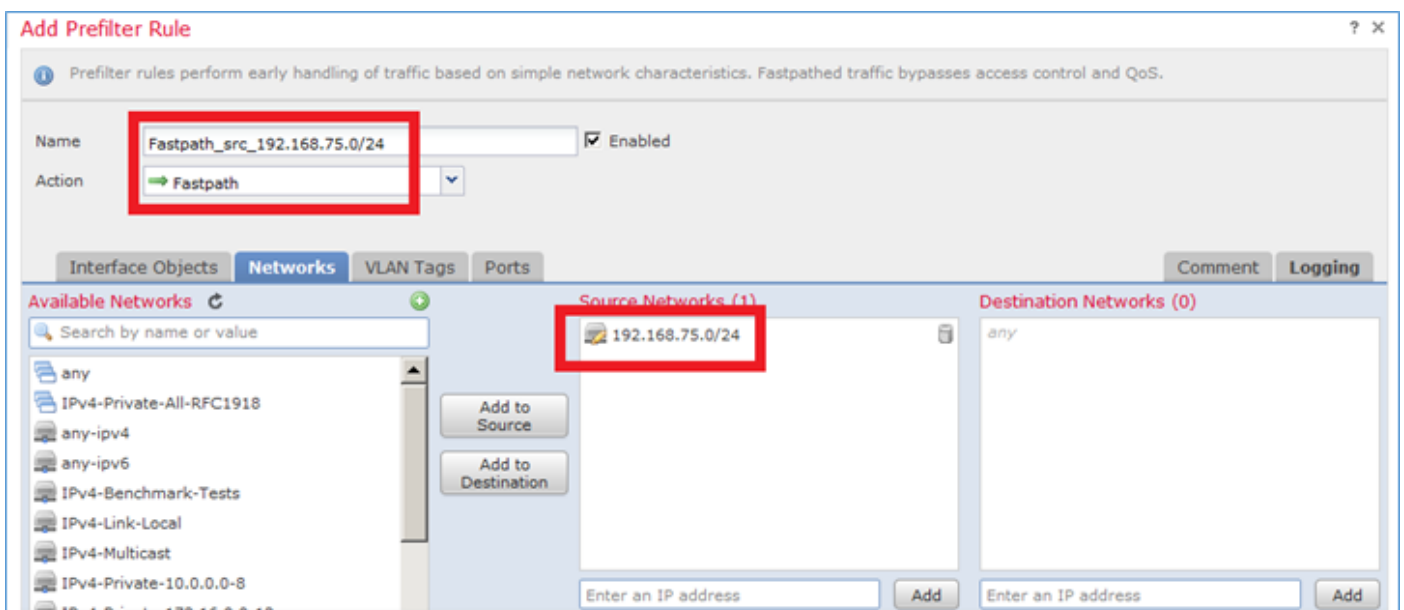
Add Prefilter Rule

? ×

Prefilter rules perform early handling of traffic based on simple network characteristics. Fastpathed traffic bypasses access control and QoS.

Name Fastpath_src_192.168.75.0/24

Enabled

Action Fastpath

Interface Objects | Networks | VLAN Tags | Ports

Comment | Logging

Available Networks

Search by name or value

any
IPv4-Private-All-RFC1918
any-ipv4
any-ipv6
IPv4-Benchmark-Tests
IPv4-Link-Local
IPv4-Multicast
IPv4-Private-10.0.0.0-8
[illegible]

Add to Source

Add to Destination

Source Networks (1)

192.168.75.0/24

Enter an IP address

Add

Destination Networks (0)

any

Enter an IP address

Add